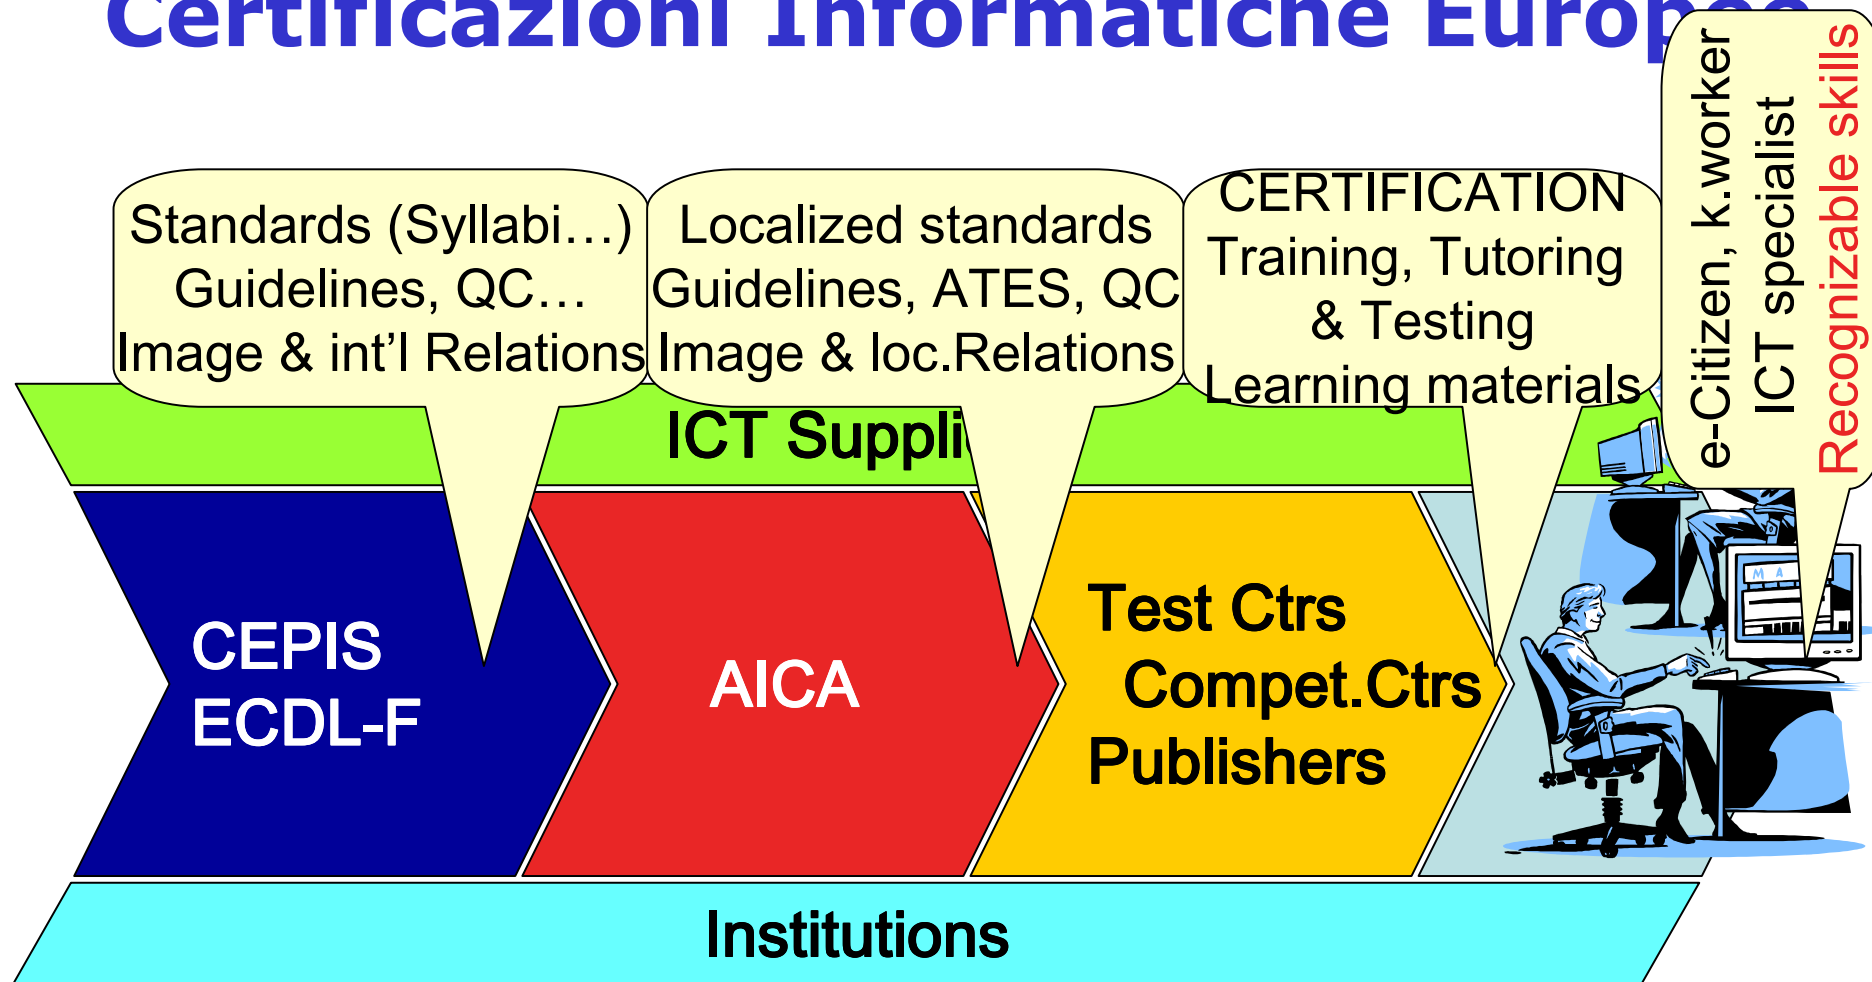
Certificazioni Informatiche Europ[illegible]

Standards (Syllabi…)
Guidelines, QC…
Image & int'l Relations

Localized standards
Guidelines, ATES, QC
Image & loc.Relations

CERTIFICATION
Training, Tutoring
& Testing
Learning materials

e-Citizen, k.worker
ICT specialist
Recognizable skills

ICT Suppli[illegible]

CEPIS
ECDL-F

AICA

Test Ctrs
Compet.Ctrs
Publishers

Institutions